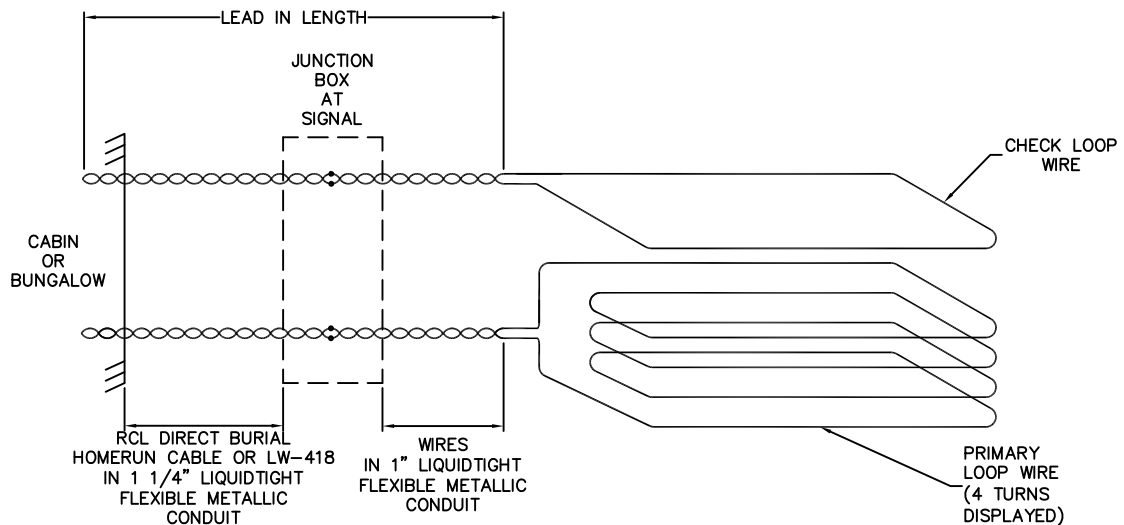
LEAD IN LENGTH

JUNCTION BOX AT SIGNAL

CHECK LOOP WIRE

CABIN OR BUNGALOW

RCL DIRECT BURIAL HOMERUN CABLE OR LW-418 IN 1 1/4" LIQUIDTIGHT FLEXIBLE METALLIC CONDUIT

WIRES IN 1" LIQUIDTIGHT FLEXIBLE METALLIC CONDUIT

PRIMARY LOOP WIRE (4 TURNS DISPLAYED)